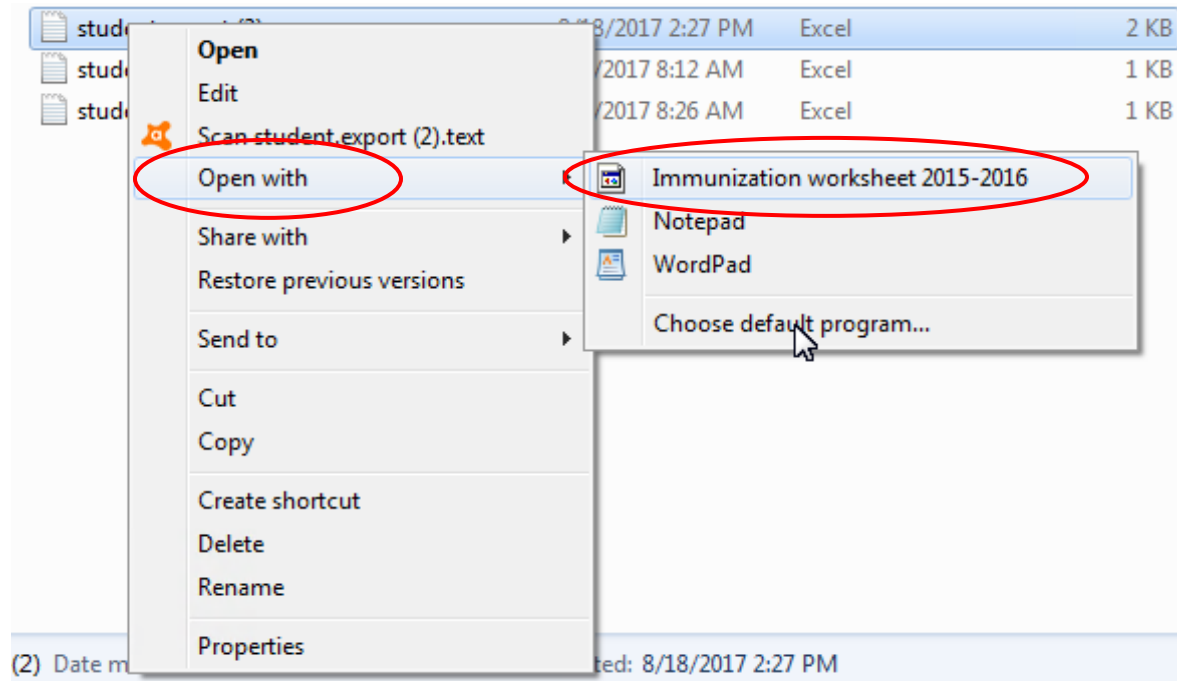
stude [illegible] 8/18/2017 2:27 PM Excel 2 KB
stude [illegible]/2017 8:12 AM Excel 1 KB
stude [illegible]/2017 8:26 AM Excel 1 KB

Open
Edit
Scan student.export (2).text
Open with
Share with
Restore previous versions
Send to
Cut
Copy
Create shortcut
Delete
Rename
Properties

Immunization worksheet 2015-2016
Notepad
WordPad
Choose default program...

(2) Date m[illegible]ted: 8/18/2017 2:27 PM